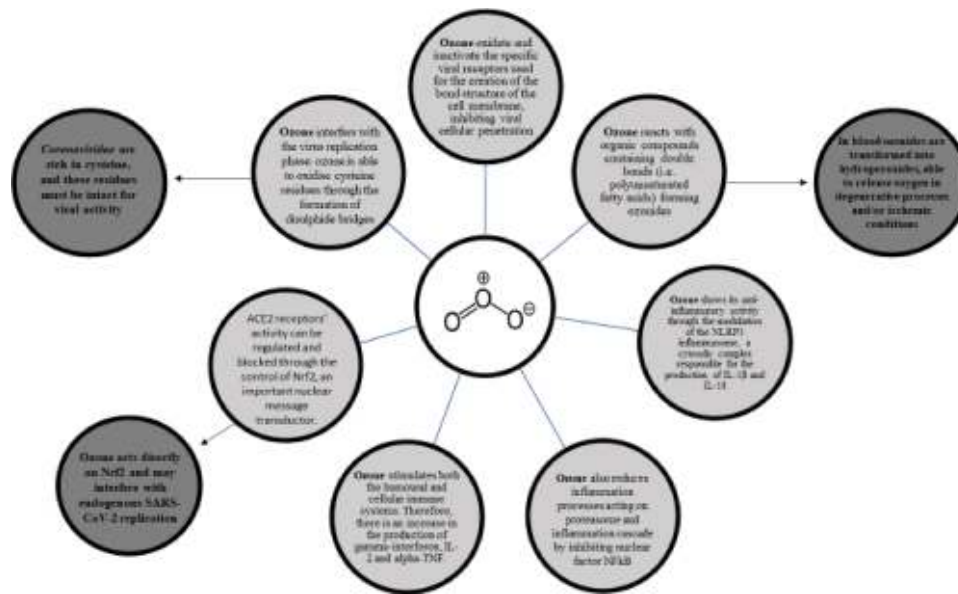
Ozone oxidate and inactivate the specific viral receptors used for the creation of the bond structure of the cell membrane, inhibiting viral cellular penetration

Ozone interfers with the virus replication phase: ozone is able to oxidise cysteine residues through the formation of disulphide bridges

Coronaviridae are rich in cysteine, and these residues must be intact for viral activity

Ozone reacts with organic compounds containing double bonds (i.e. polyunsaturated fatty acids) forming ozonides

In blood ozonides are transformed into hydroperoxides, able to release oxygen in degenerative processes and/or ischemic conditions

$O=\overset{\oplus}{O}-O^{\ominus}$

Ozone shows its anti-inflammatory activity through the modulation of the NLRP3 inflammasome, a cytosolic complex responsible for the production of IL-1β and IL-18

ACE2 receptors' activity can be regulated and blocked through the control of Nrf2, an important nuclear message transductor.

Ozone acts directly on Nrf2 and may interfere with endogenous SARS-CoV-2 replication

Ozone stimulates both the humoral and cellular immune systems. Therefore, there is an increase in the production of gamma-interferon, IL-2 and alpha-TNF

Ozone also reduces inflammation processes acting on proteasome and inflammation cascade by inhibiting nuclear factor NFkB